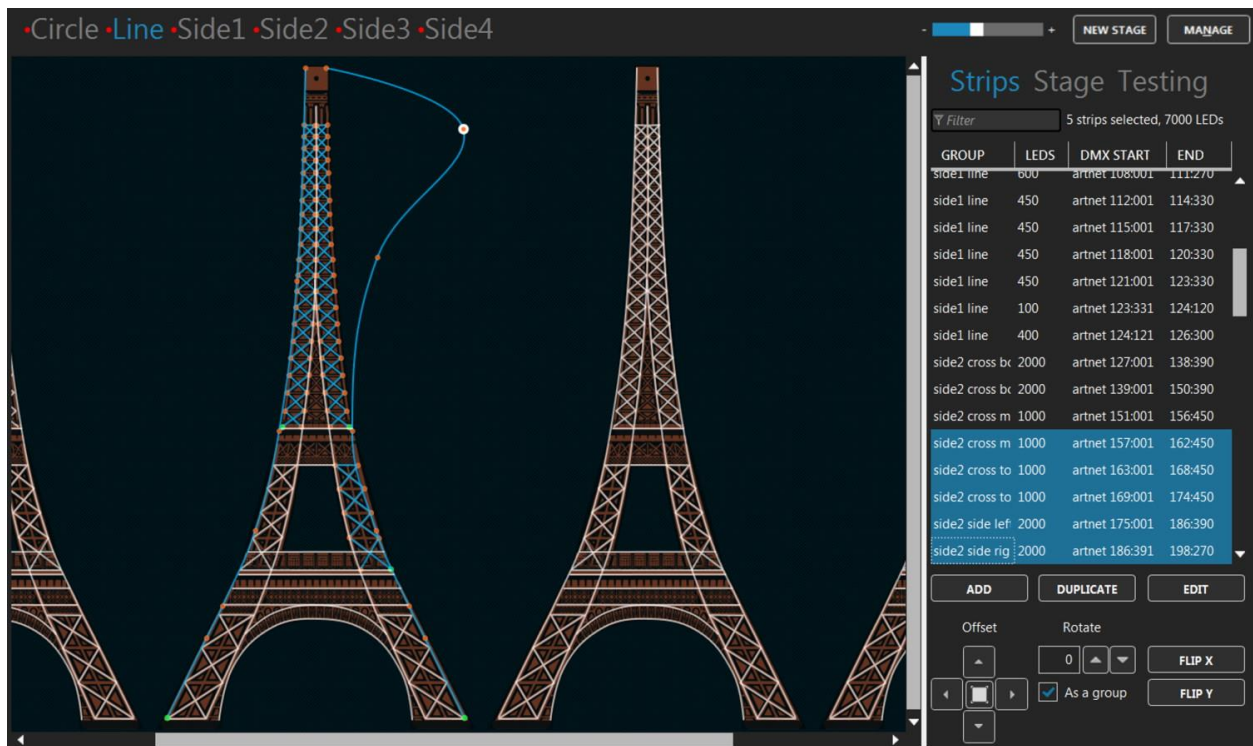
•Circle •Line •Side1 •Side2 •Side3 •Side4

- + NEW STAGE MANAGE

Strips Stage Testing

Filter

5 strips selected, 7000 LEDs

| GROUP | LEDS | DMX START | END |
|---|---|---|---|
| side1 line | 600 | artnet 108:001 | 111:270 |
| side1 line | 450 | artnet 112:001 | 114:330 |
| side1 line | 450 | artnet 115:001 | 117:330 |
| side1 line | 450 | artnet 118:001 | 120:330 |
| side1 line | 450 | artnet 121:001 | 123:330 |
| side1 line | 100 | artnet 123:331 | 124:120 |
| side1 line | 400 | artnet 124:121 | 126:300 |
| side2 cross bc | 2000 | artnet 127:001 | 138:390 |
| side2 cross bc | 2000 | artnet 139:001 | 150:390 |
| side2 cross m | 1000 | artnet 151:001 | 156:450 |
| side2 cross m | 1000 | artnet 157:001 | 162:450 |
| side2 cross to | 1000 | artnet 163:001 | 168:450 |
| side2 cross to | 1000 | artnet 169:001 | 174:450 |
| side2 side lef | 2000 | artnet 175:001 | 186:390 |
| side2 side rig | 2000 | artnet 186:391 | 198:270 |

ADD DUPLICATE EDIT

Offset Rotate

0

FLIP X

As a group

FLIP Y